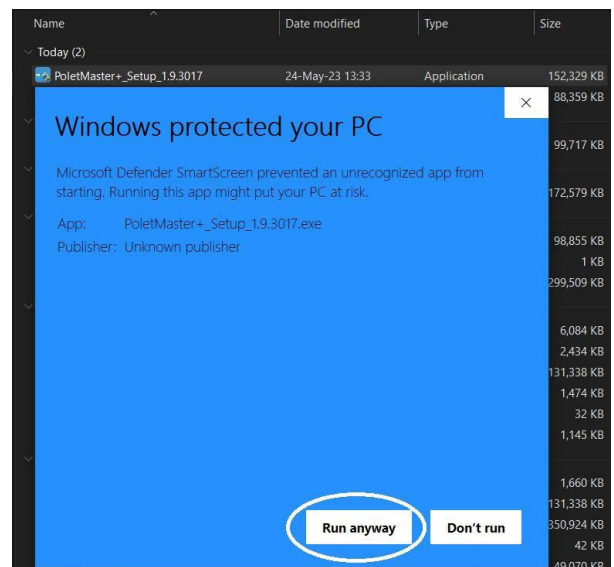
| Name | Date modified | Type | Size |
|---|---|---|---|
| Today (2) | | | |
| PoletMaster+_Setup_1.9.3017 | 24-May-23 13:33 | Application | 152,329 KB |

88,359 KB
99,717 KB
172,579 KB
98,855 KB
1 KB
299,509 KB
6,084 KB
2,434 KB
131,338 KB
1,474 KB
32 KB
1,145 KB
1,660 KB
131,338 KB
350,924 KB
42 KB
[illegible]

Windows protected your PC

Microsoft Defender SmartScreen prevented an unrecognized app from starting. Running this app might put your PC at risk.

App: PoletMaster+_Setup_1.9.3017.exe
Publisher: Unknown publisher

×

Run anyway
Don't run